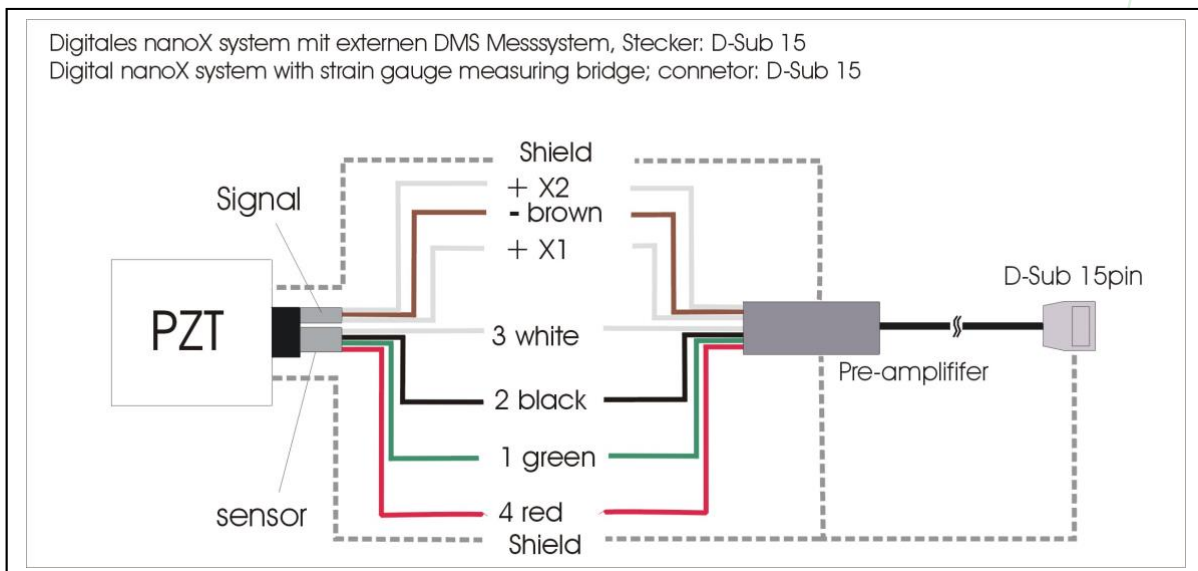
Digitales nanoX system mit externen DMS Messsystem, Stecker: D-Sub 15
Digital nanoX system with strain gauge measuring bridge; connetor: D-Sub 15

Shield

+ X2

- brown

+ X1

Signal

PZT

3 white

2 black

1 green

4 red

sensor

Shield

D-Sub 15pin

Pre-amplififer